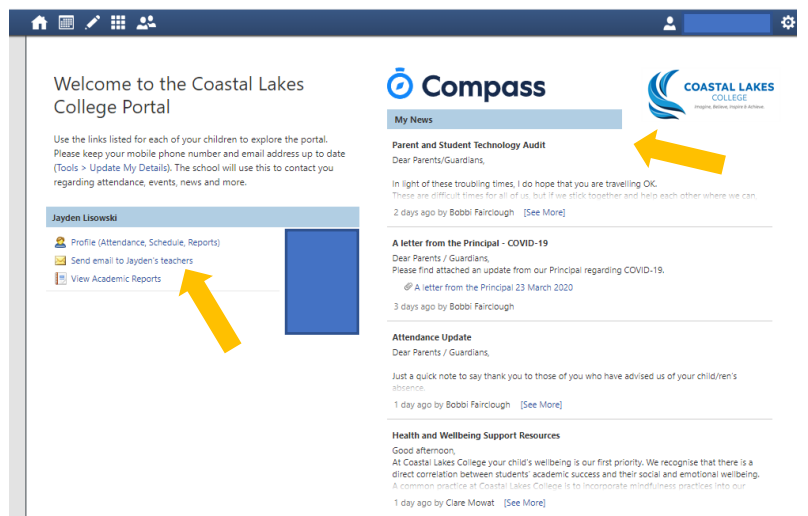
Welcome to the Coastal Lakes College Portal

Use the links listed for each of your children to explore the portal. Please keep your mobile phone number and email address up to date (Tools > Update My Details). The school will use this to contact you regarding attendance, events, news and more.

Jayden Lisowski

Profile (Attendance, Schedule, Reports)
Send email to Jayden's teachers
View Academic Reports

Compass

COASTAL LAKES COLLEGE
Imagine. Believe. Inspire & Achieve.

My News

Parent and Student Technology Audit
Dear Parents/Guardians,

In light of these troubling times, I do hope that you are travelling OK. These are difficult times for all of us, but if we stick together and help each other where we can,
2 days ago by Bobbi Fairclough [See More]

A letter from the Principal - COVID-19
Dear Parents / Guardians,
Please find attached an update from our Principal regarding COVID-19.
A letter from the Principal 23 March 2020
3 days ago by Bobbi Fairclough

Attendance Update
Dear Parents / Guardians,

Just a quick note to say thank you to those of you who have advised us of your child/ren's absence.
1 day ago by Bobbi Fairclough [See More]

Health and Wellbeing Support Resources
Good afternoon,
At Coastal Lakes College your child's wellbeing is our first priority. We recognise that there is a direct correlation between students' academic success and their social and emotional wellbeing. A common practice at Coastal Lakes College is to incorporate mindfulness practices into our
1 day ago by Clare Mowat [See More]